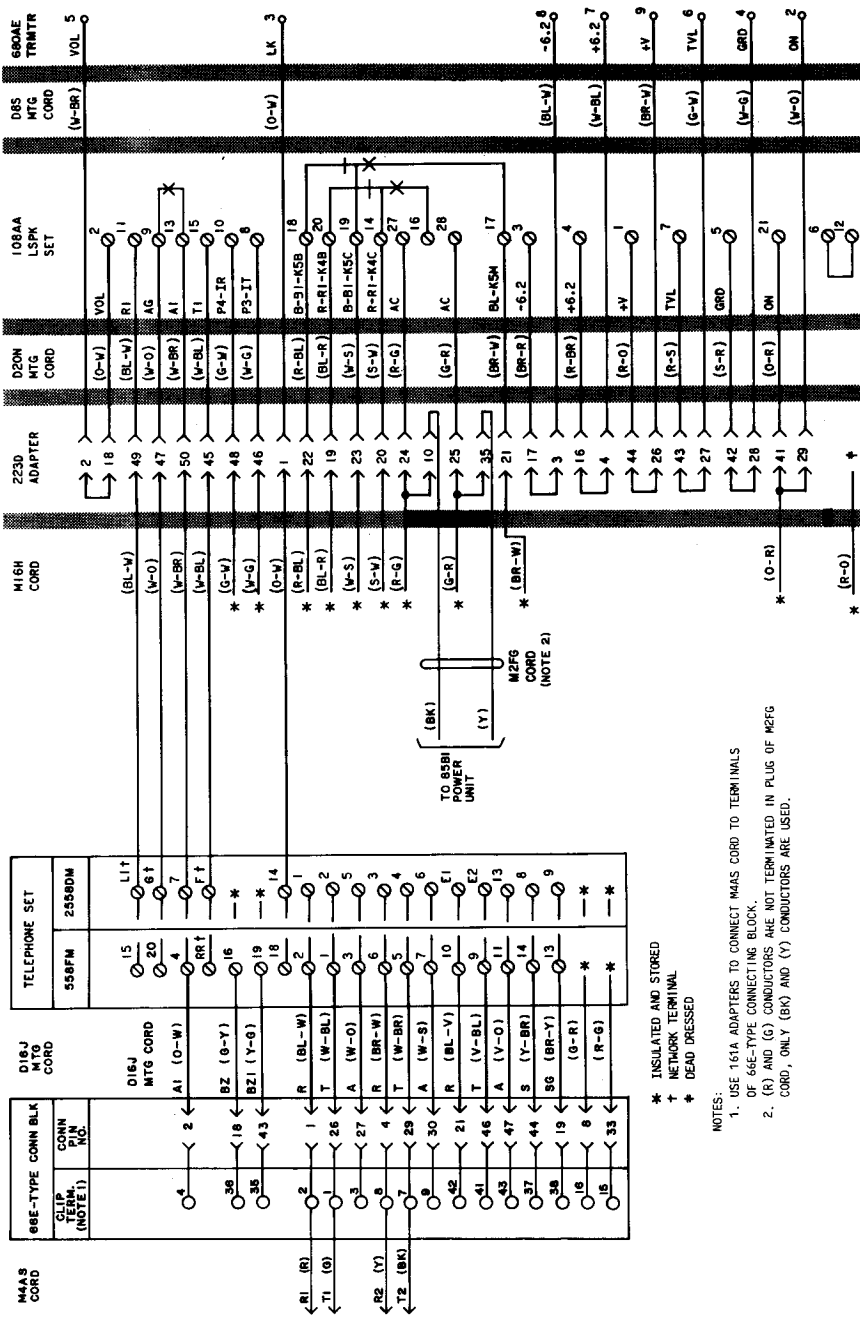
M4AS CORD

66E-TYPE CONN BLK

CLIP TERM. (NOTE 1)

CONN PIN NO.

D16J MTG CORD

TELEPHONE SET

558FM

2558DM

R1 (R)
T1 (G)
R2 (Y)
T2 (BK)

D16J MTG CORD

A1 (O-W)
BZ (G-Y)
BZ1 (Y-G)
R (BL-W)
T (W-BL)
A (W-O)
R (BR-W)
T (W-BR)
A (W-S)
R (BL-V)
T (V-BL)
A (V-O)
S (Y-BR)
SG (BR-Y)
(G-R)
(R-G)

M16H CORD

(BL-W)
(W-O)
(W-BR)
(W-BL)
(G-W)
(W-G)
(O-W)
(R-BL)
(BL-R)
(W-S)
(S-W)
(R-G)
(G-R)
(BR-W)
(O-R)
(R-O)

(BK)
(Y)
TO 858I POWER UNIT

M2FG CORD (NOTE 2)

223D ADAPTER

D20N MTG CORD

(O-W)
(BL-W)
(W-O)
(W-BR)
(W-BL)
(G-W)
(W-G)
(R-BL)
(BL-R)
(W-S)
(S-W)
(R-G)
(G-R)
(BR-W)
(BR-R)
(R-BR)
(R-O)
(R-S)
(S-R)
(O-R)

108AA LSPK SET

VOL
R1
AG
A1
T1
P4-IR
P3-IT
B-B1-K5B
R-R1-K4B
B-B1-K5C
R-R1-K4C
AC
AC
BL-K5M
-6.2
+6.2
+V
TVL
GRD
ON

D85 MTG CORD

(W-BR)
(O-W)
(BL-W)
(W-BL)
(BR-W)
(G-W)
(W-G)
(W-O)

680AE TRNMTR

VOL 5
LK 3
-6.2 8
+6.2 7
+V 9
TVL 6
GRD 4
ON 2

* INSULATED AND STORED
† NETWORK TERMINAL
♦ DEAD DRESSED

NOTES:
1. USE 161A ADAPTERS TO CONNECT M4AS CORD TO TERMINALS OF 66E-TYPE CONNECTING BLOCK.
2. (R) AND (G) CONDUCTORS AHE NOT TERMINATED IN PLUG OF M2FG CORD, ONLY (BK) AND (Y) CONDUCTORS ARE USED.